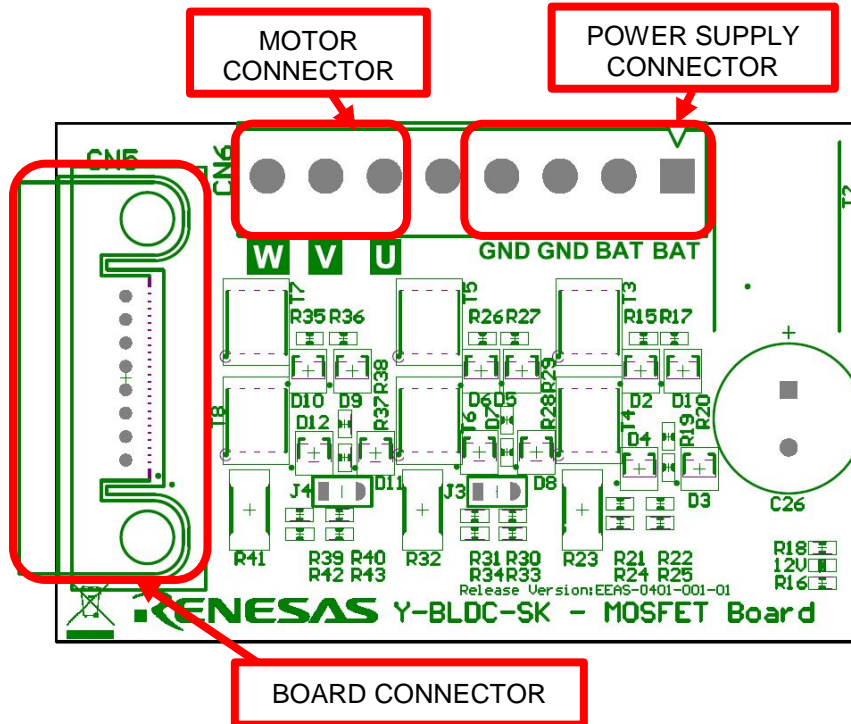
MOTOR CONNECTOR

POWER SUPPLY CONNECTOR

CN5

CN6

W V U

GND GND BAT BAT

T2

T7 T5 T3

R35 R36 R26 R27 R15 R17

R38 R29

T8

D10 D9 R37 D6 D5 D2 D1

D12 T6 D7 R28 T4 D4 R19 R20

J4 D11 J3 D8 D3

C26

R41 R32 R23

R39 R40 R31 R30 R21 R22

R42 R43 R34 R33 R24 R25

R18 12V R16

Release Version:EEAS-0401-001-01

RENESAS Y-BLDC-SK - MOSFET Board

BOARD CONNECTOR